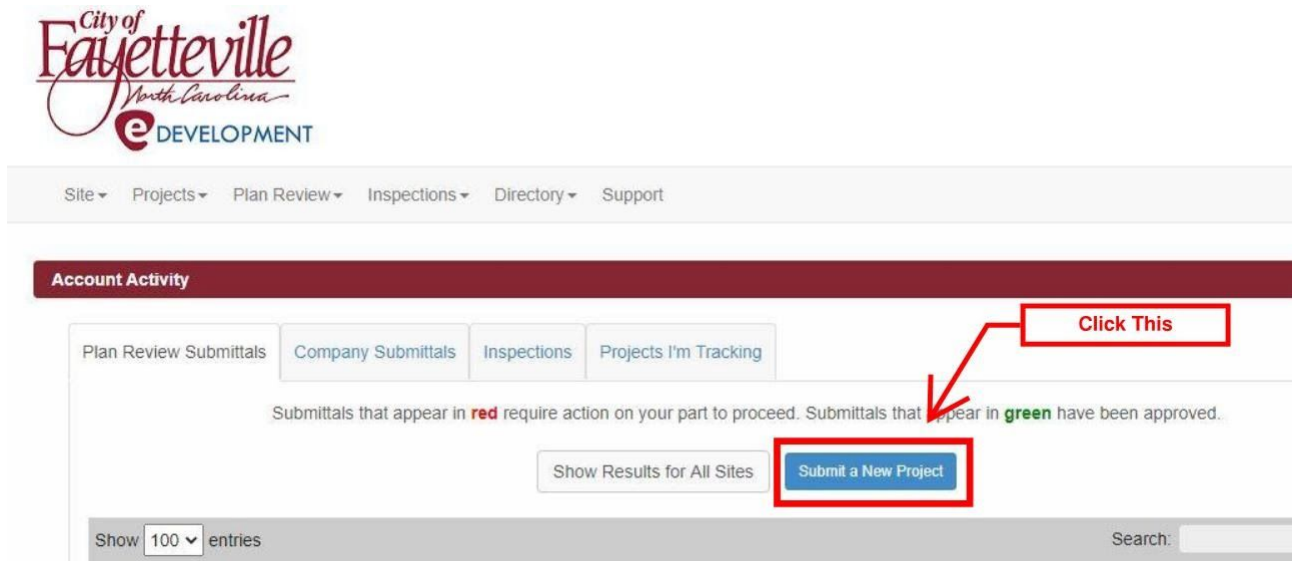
City of Fayetteville North Carolina
eDEVELOPMENT

Site ▾ Projects ▾ Plan Review ▾ Inspections ▾ Directory ▾ Support

Account Activity

Plan Review Submittals | Company Submittals | Inspections | Projects I'm Tracking

Click This

Submittals that appear in red require action on your part to proceed. Submittals that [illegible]pear in green have been approved.

Show Results for All Sites

Submit a New Project

Show 100 entries

Search: